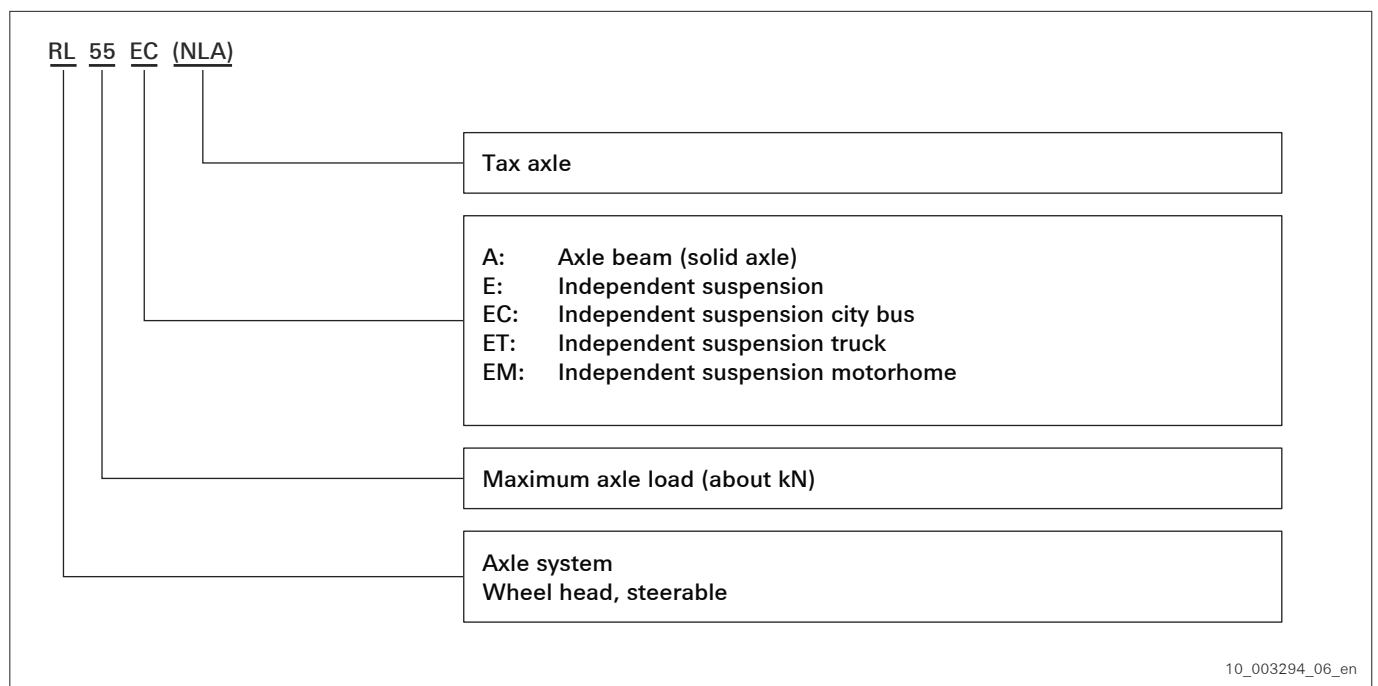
RL 55 EC (NLA)

Tax axle

A: Axle beam (solid axle)
E: Independent suspension
EC: Independent suspension city bus
ET: Independent suspension truck
EM: Independent suspension motorhome

Maximum axle load (about kN)

Axle system
Wheel head, steerable

10_003294_06_en